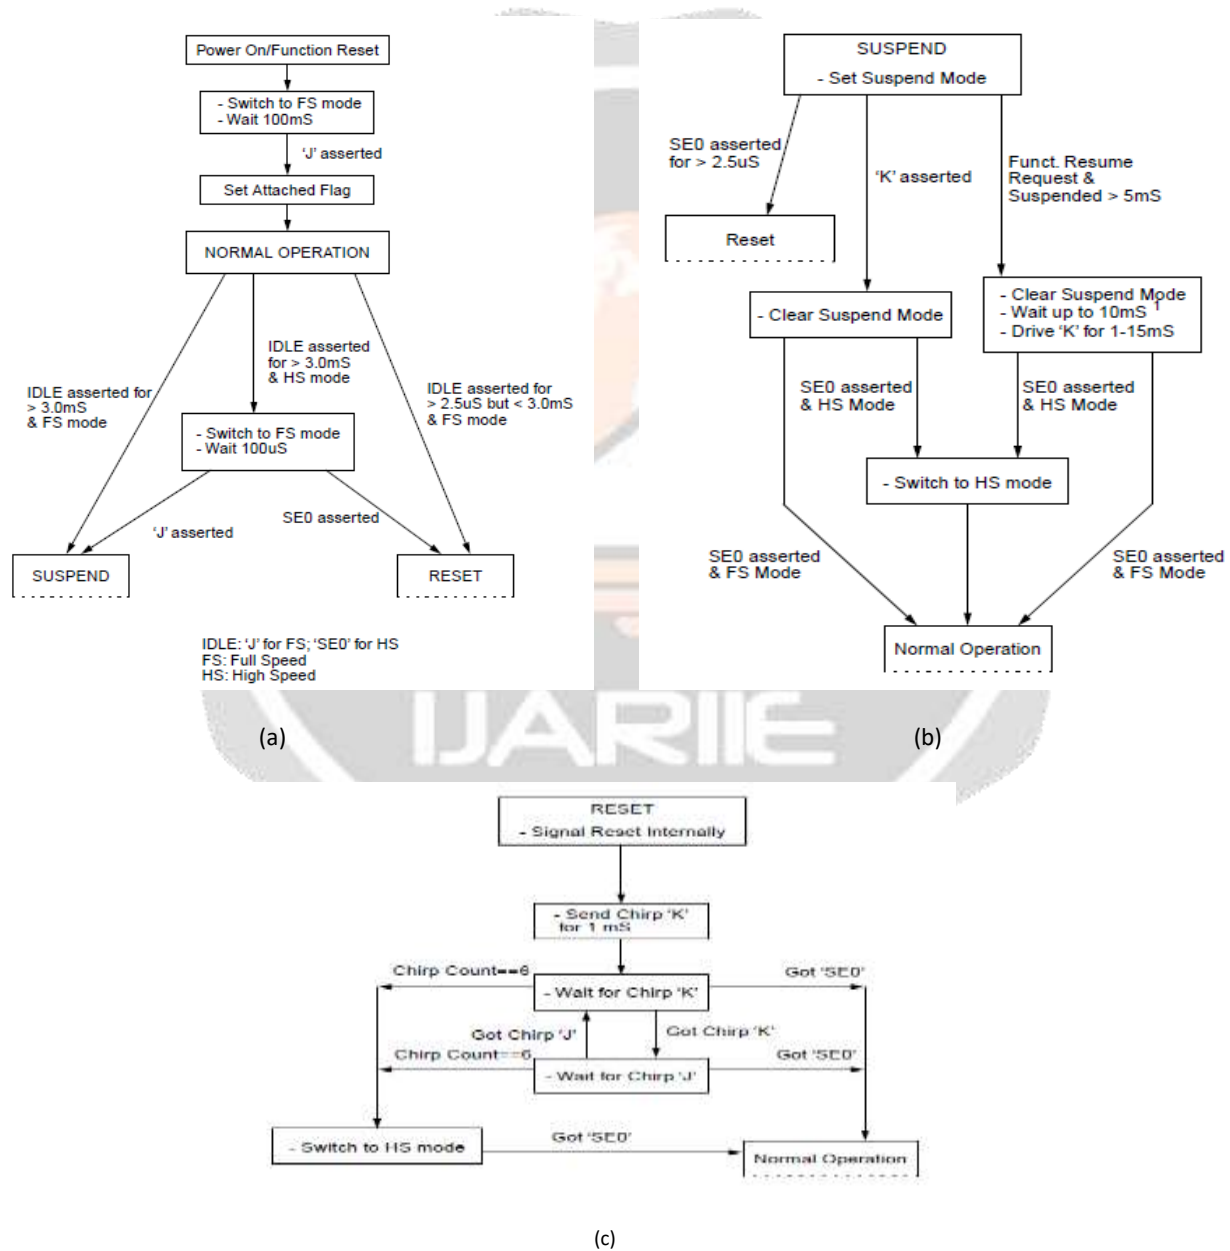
Power On/Function Reset

- Switch to FS mode
- Wait 100mS

'J' asserted

Set Attached Flag

NORMAL OPERATION

IDLE asserted for > 3.0mS & FS mode

IDLE asserted for > 3.0mS & HS mode

IDLE asserted for > 2.5uS but < 3.0mS & FS mode

- Switch to FS mode
- Wait 100uS

'J' asserted

SE0 asserted

SUSPEND

RESET

IDLE: 'J' for FS; 'SE0' for HS
FS: Full Speed
HS: High Speed

(a)

SUSPEND
- Set Suspend Mode

SE0 asserted for > 2.5uS

'K' asserted

Funct. Resume Request & Suspended > 5mS

Reset

- Clear Suspend Mode

- Clear Suspend Mode
- Wait up to 10mS
- Drive 'K' for 1-15mS

SE0 asserted & HS Mode

SE0 asserted & HS Mode

- Switch to HS mode

SE0 asserted & FS Mode

SE0 asserted & FS Mode

Normal Operation

IJARIIE

(b)

RESET
- Signal Reset Internally

- Send Chirp 'K' for 1 mS

Chirp Count==6

Got 'SE0'

- Wait for Chirp 'K'

Got Chirp 'J'

Got Chirp 'K'

Chirp Count==6

Got 'SE0'

- Wait for Chirp 'J'

- Switch to HS mode

Got 'SE0'

Normal Operation

(c)